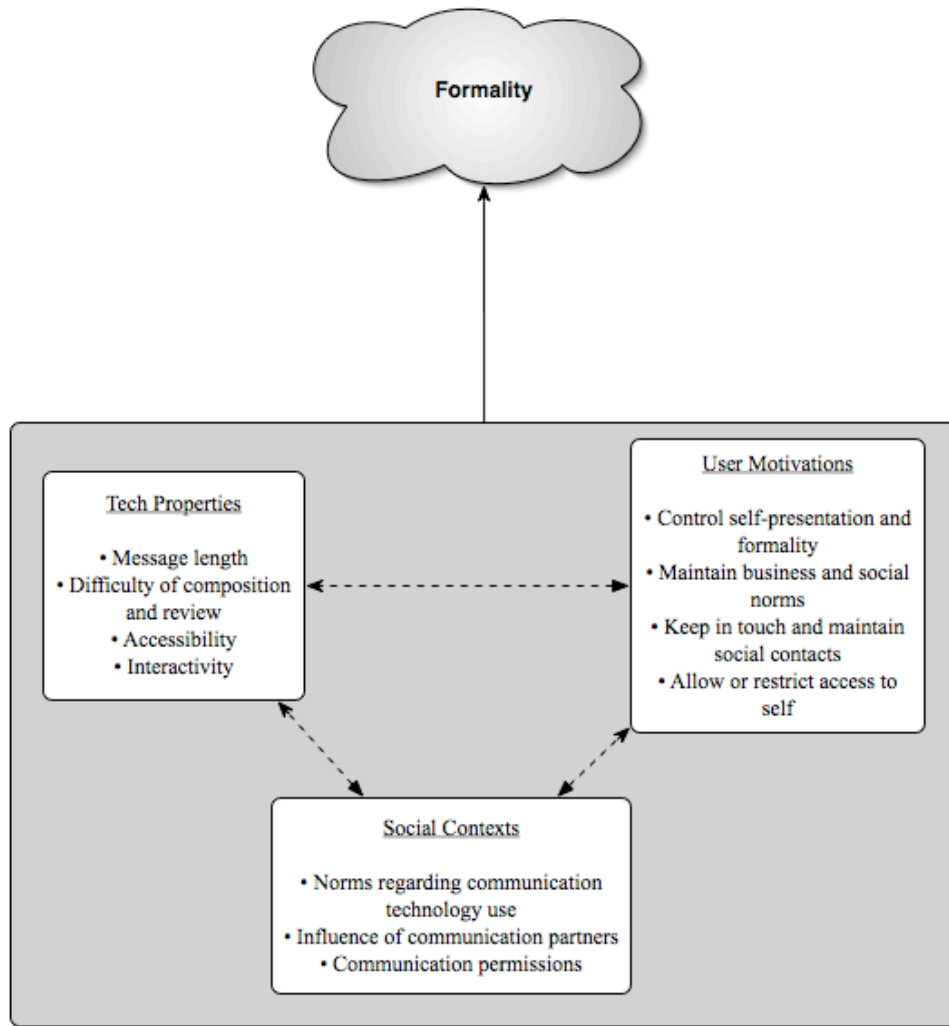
Formality

Tech Properties

• Message length
• Difficulty of composition and review
• Accessibility
• Interactivity

User Motivations

• Control self-presentation and formality
• Maintain business and social norms
• Keep in touch and maintain social contacts
• Allow or restrict access to self

Social Contexts

• Norms regarding communication technology use
• Influence of communication partners
• Communication permissions